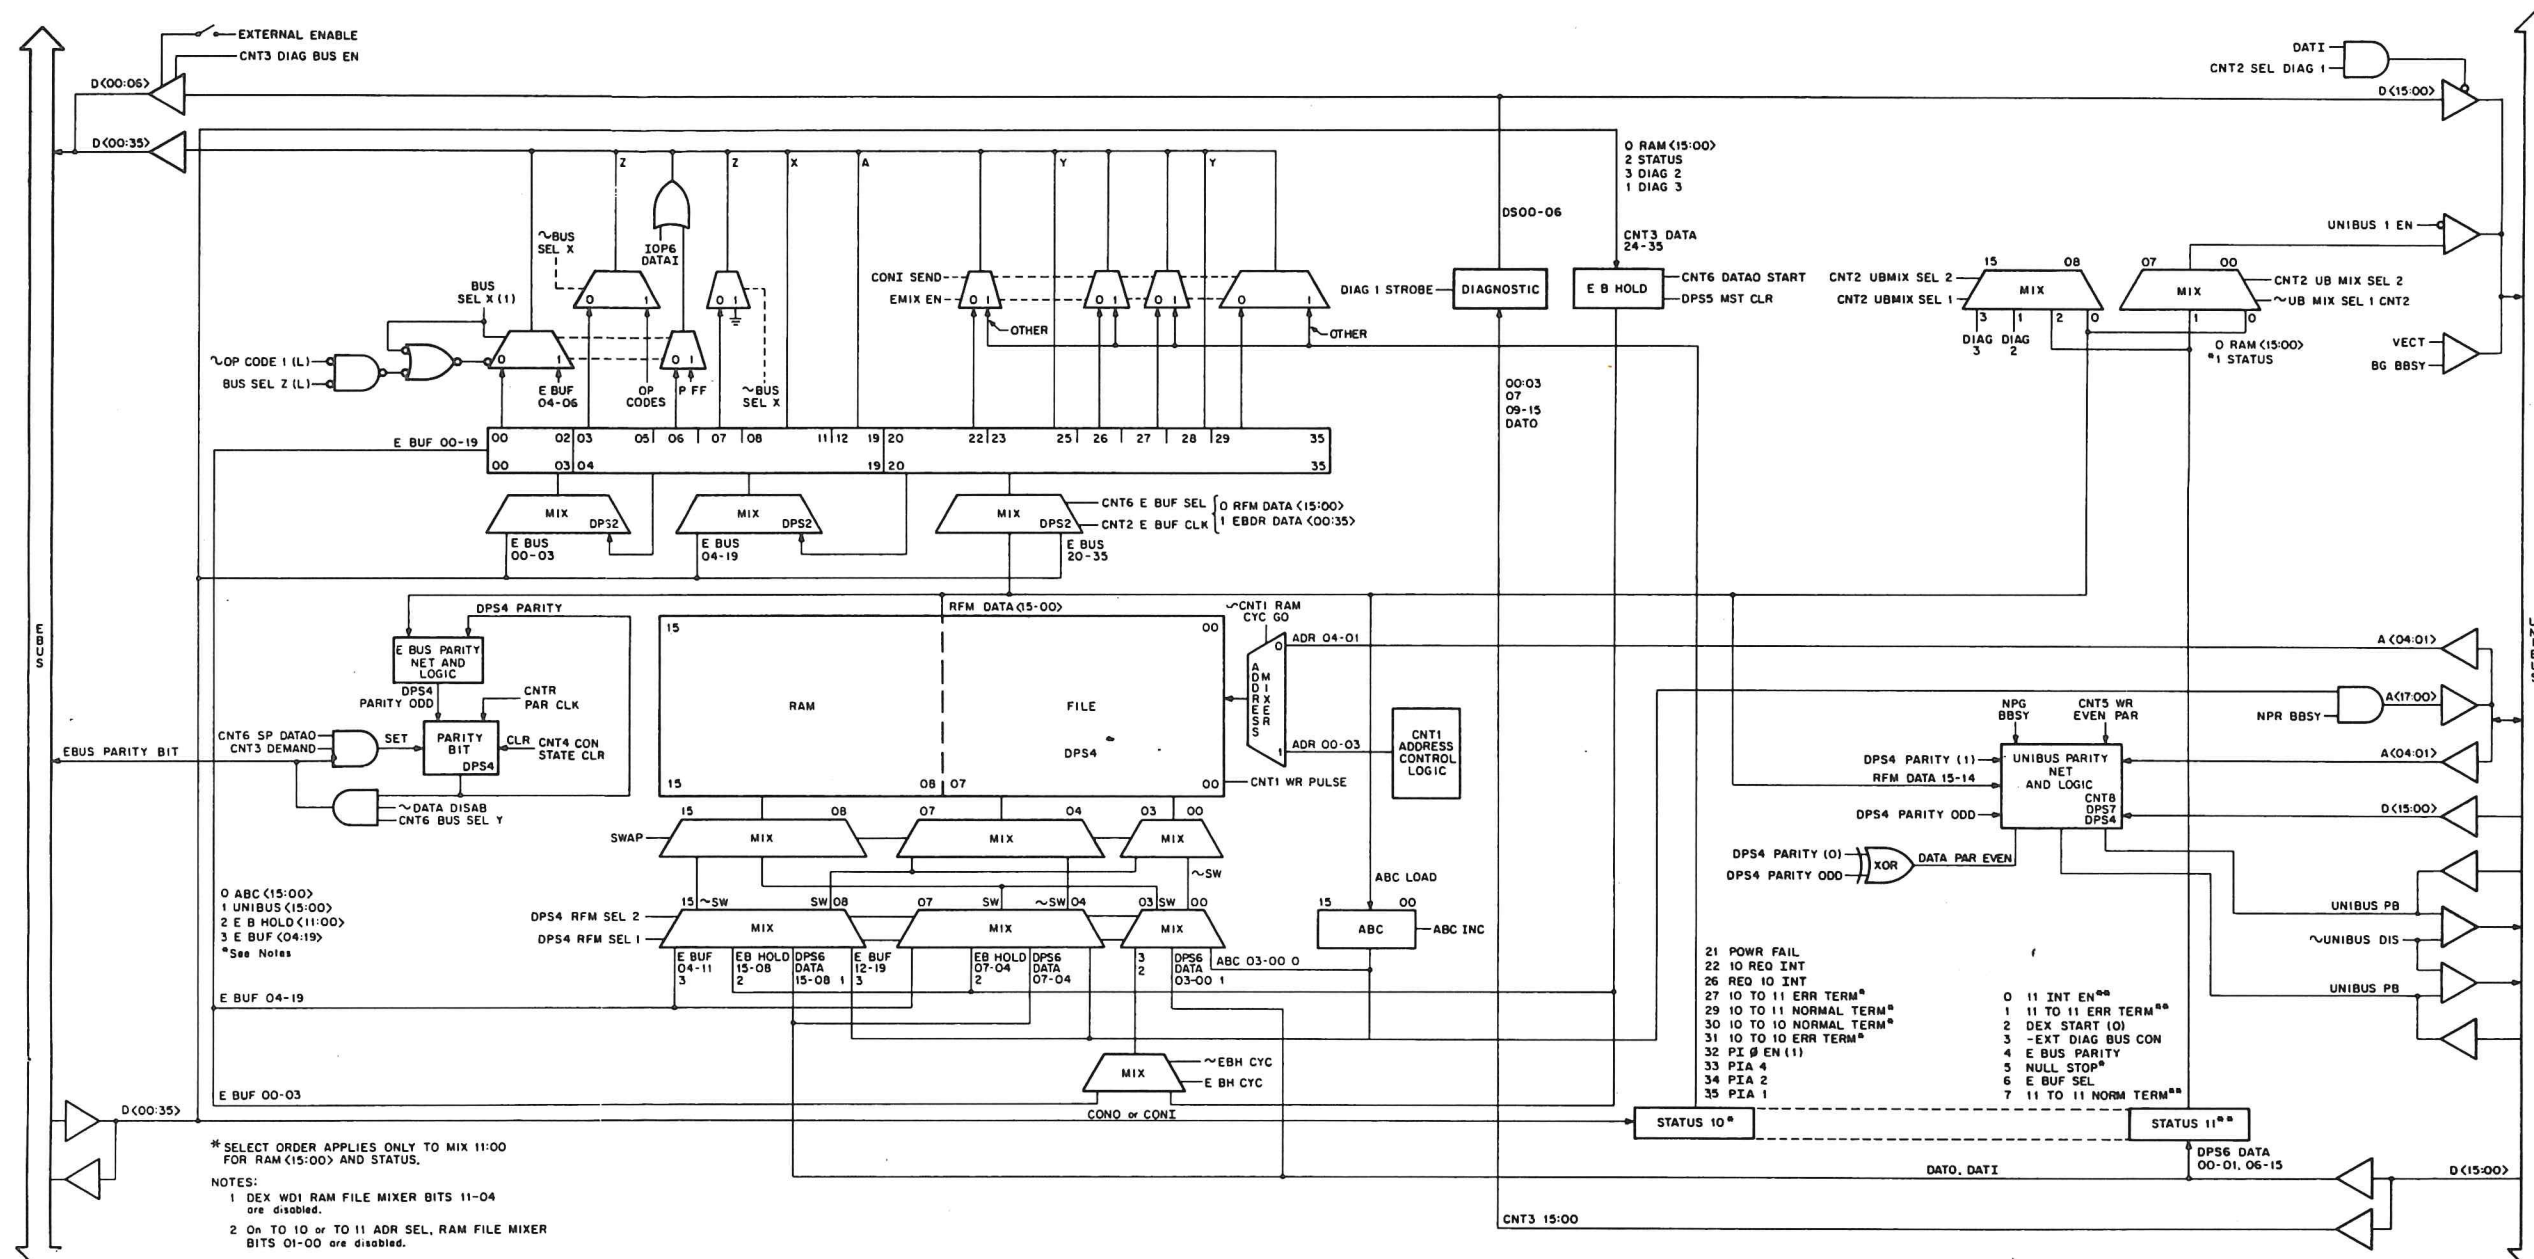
EXTERNAL ENABLE
CNT3 DIAG BUS EN
D(00:06)
D(00:35)
DATI
CNT2 SEL DIAG 1
D(15:00)

Z Z X A Y Y

~BUS SEL X
IOP6 DATAI
BUS SEL X (1)
0 1
0 1
0 1
~OP CODE 1 (L)
BUS SEL Z (L)
E BUF 04-06
OP CODES
P FF
~BUS SEL X

CONI SEND
EMIX EN
0 1
OTHER
0 1
0 1
0 1
OTHER

DS00-06
DIAG 1 STROBE
DIAGNOSTIC
00:03
07
09-15
DATO

0 RAM (15:00)
2 STATUS
3 DIAG 2
1 DIAG 3
CNT3 DATA 24-35
E B HOLD
CNT6 DATAO START
DPS5 MST CLR

UNIBUS 1 EN
15 08
MIX
CNT2 UBMIX SEL 2
CNT2 UBMIX SEL 1
3 1 2 0
DIAG 3
DIAG 2
07 00
MIX
CNT2 UB MIX SEL 2
~UB MIX SEL 1 CNT2
1 0
0 RAM (15:00)
*1 STATUS
VECT
BG BBSY

E BUF 00-19
00 02 03 05 06 07 08 11 12 19 20 22 23 25 26 27 28 29 35
00 03 04 19 20 35

MIX DPS2
E BUS 00-03
MIX DPS2
E BUS 04-19
MIX DPS2
E BUS 20-35
CNT6 E BUF SEL
CNT2 E BUF CLK
0 RFM DATA (15:00)
1 EBDR DATA (00:35)

E BUS

DPS4 PARITY
E BUS PARITY NET AND LOGIC
DPS4 PARITY ODD
CNTR PAR CLK
CNT6 SP DATAO
CNT3 DEMAND
SET
PARITY BIT
DPS4
CLR
CNT4 CON STATE CLR
EBUS PARITY BIT
~DATA DISAB
CNT6 BUS SEL Y

RFM DATA (15-00)
15 00
RAM
FILE
DPS4
15 08 07 00
~CNT1 RAM CYC GO
0
ADR 04-01
ADDRESS MIXER
1
ADR 00-03
CNT1 WR PULSE
CNT1 ADDRESS CONTROL LOGIC

15 08 07 04 03 00
SWAP
MIX
MIX
MIX
~SW
15 ~SW SW 08 07 SW ~SW 04 03 SW 00
DPS4 RFM SEL 2
DPS4 RFM SEL 1
MIX
MIX
MIX
E BUF 04-11 3
EB HOLD 15-08 2
DPS6 DATA 15-08 1
E BUF 12-19 3
EB HOLD 07-04 2
DPS6 DATA 07-04
3 2
DPS6 DATA 03-00 1
ABC 03-00 0

0 ABC (15:00)
1 UNIBUS (15:00)
2 E B HOLD (11:00)
3 E BUF (04:19)
*See Notes

ABC LOAD
15 00
ABC
ABC INC

E BUF 04-19
E BUF 00-03
MIX
~EBH CYC
E BH CYC
CONO or CONI
D(00:35)

A(04:01)
NPR BBSY
A(17:00)
NPG BBSY
CNT5 WR EVEN PAR
DPS4 PARITY (1)
RFM DATA 15-14
UNIBUS PARITY NET AND LOGIC
CNT8 DPS7 DPS4
A(04:01)
DPS4 PARITY ODD
D(15:00)
DPS4 PARITY (0)
DPS4 PARITY ODD
XOR
DATA PAR EVEN
UNIBUS PB
~UNIBUS DIS
UNIBUS PB

21 POWR FAIL
22 10 REQ INT
26 REQ 10 INT
27 10 TO 11 ERR TERM*
29 10 TO 11 NORMAL TERM*
30 10 TO 10 NORMAL TERM*
31 10 TO 10 ERR TERM*
32 PI Ø EN (1)
33 PIA 4
34 PIA 2
35 PIA 1

0 11 INT EN**
1 11 TO 11 ERR TERM**
2 DEX START (0)
3 -EXT DIAG BUS CON
4 E BUS PARITY
5 NULL STOP*
6 E BUF SEL
7 11 TO 11 NORM TERM**

STATUS 10*
STATUS 11**
DPS6 DATA 00-01, 06-15
DATO, DATI
D(15:00)
CNT3 15:00

* SELECT ORDER APPLIES ONLY TO MIX 11:00 FOR RAM (15:00) AND STATUS.
NOTES:
1 DEX WD1 RAM FILE MIXER BITS 11-04 are disabled.
2 On TO 10 or TO 11 ADR SEL, RAM FILE MIXER BITS 01-00 are disabled.